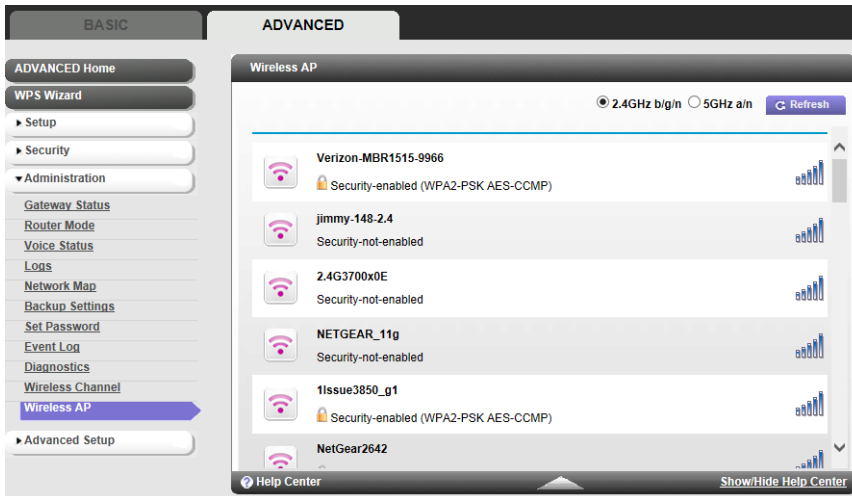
BASIC
ADVANCED

ADVANCED Home
WPS Wizard
▸ Setup
▸ Security
▾ Administration
Gateway Status
Router Mode
Voice Status
Logs
Network Map
Backup Settings
Set Password
Event Log
Diagnostics
Wireless Channel
Wireless AP
▸ Advanced Setup

Wireless AP

2.4GHz b/g/n 5GHz a/n Refresh

Verizon-MBR1515-9966
Security-enabled (WPA2-PSK AES-CCMP)

jimmy-148-2.4
Security-not-enabled

2.4G3700x0E
Security-not-enabled

NETGEAR_11g
Security-not-enabled

1Issue3850_g1
Security-enabled (WPA2-PSK AES-CCMP)

NetGear2642
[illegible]

Help Center
Show/Hide Help Center